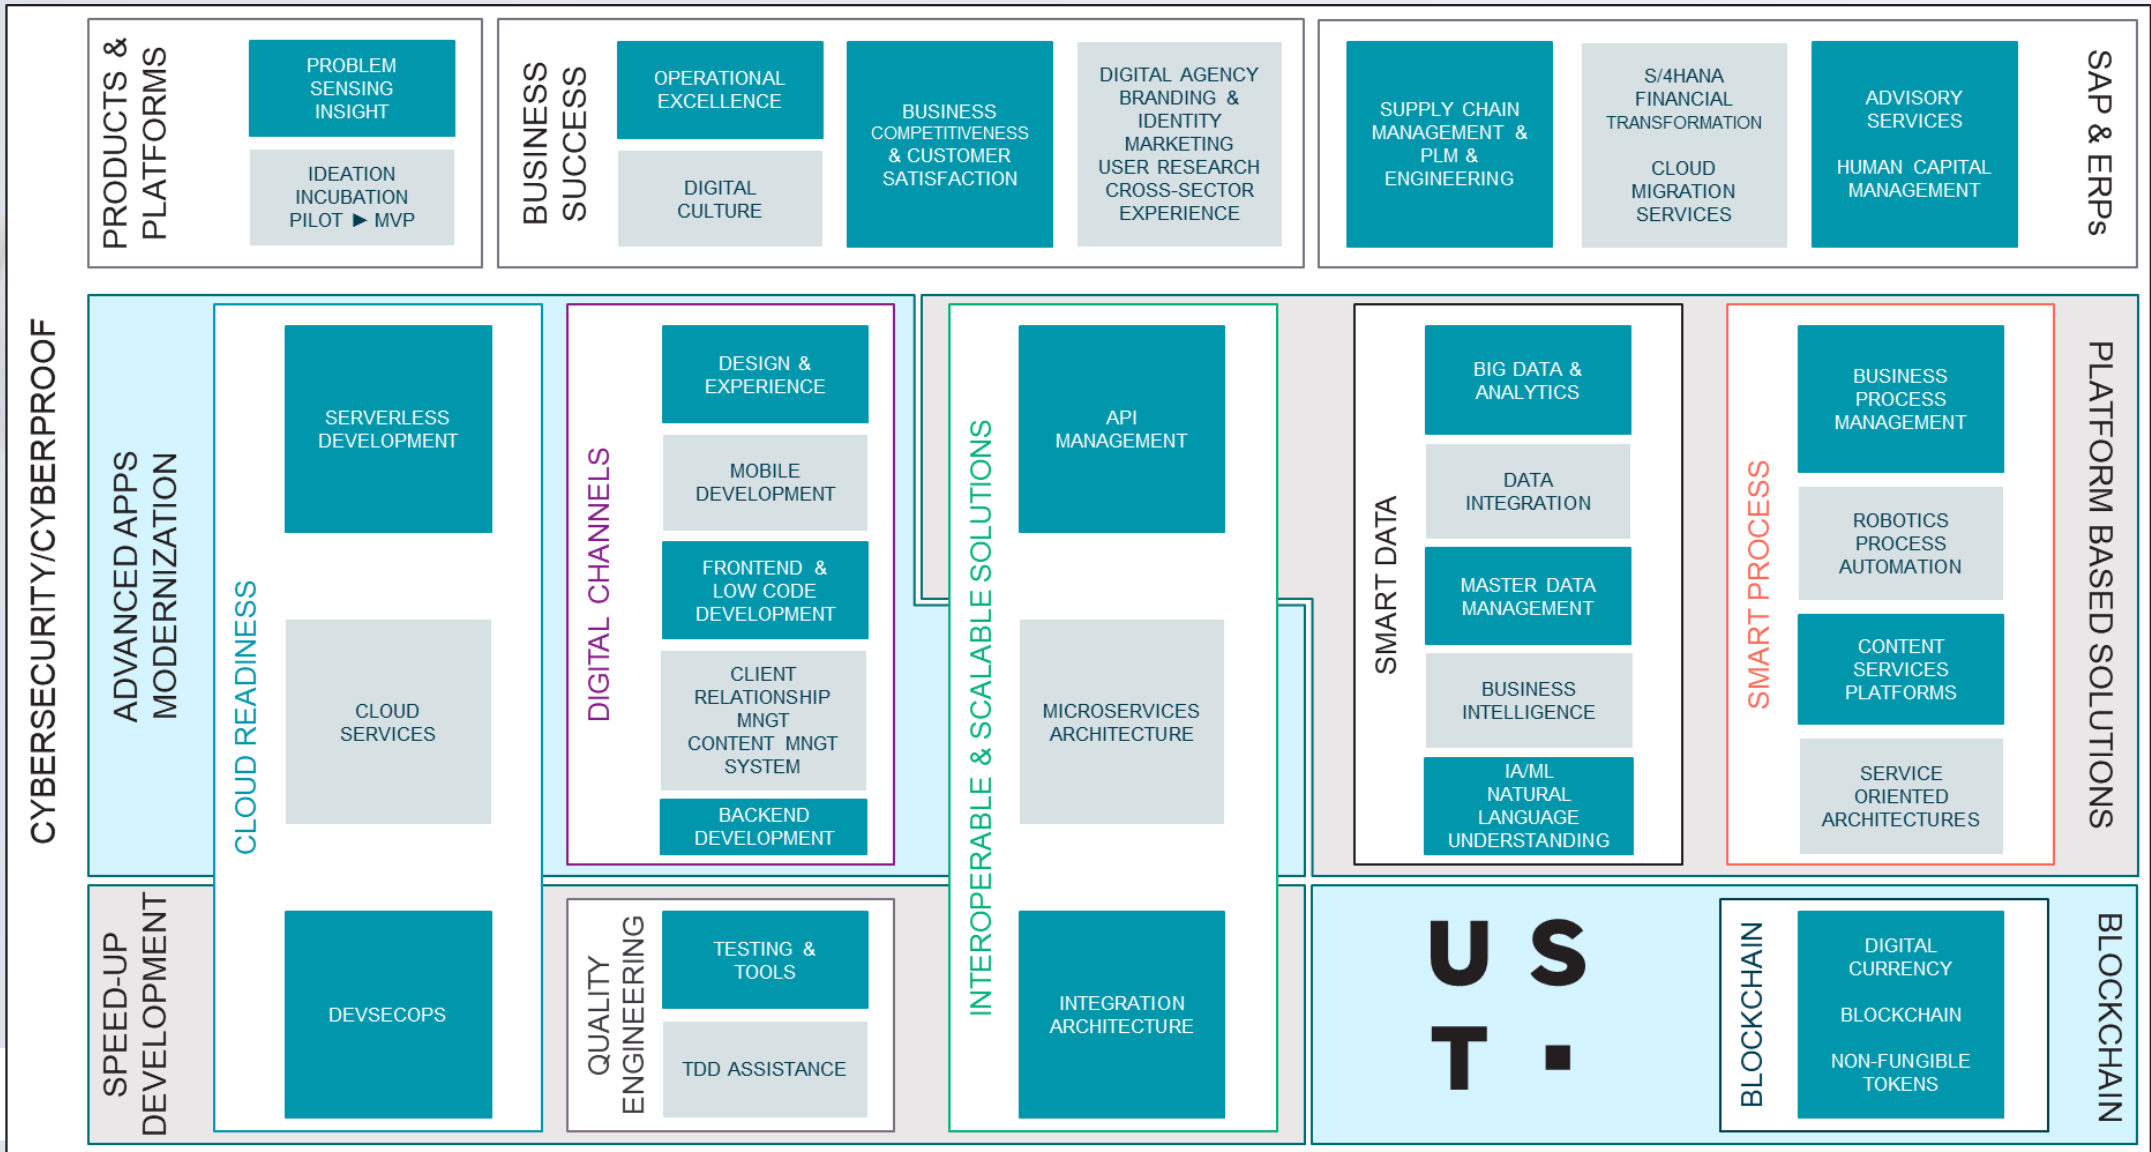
PRODUCTS & PLATFORMS

PROBLEM SENSING INSIGHT

IDEATION INCUBATION PILOT ▶ MVP

BUSINESS SUCCESS

OPERATIONAL EXCELLENCE

DIGITAL CULTURE

BUSINESS COMPETITIVENESS & CUSTOMER SATISFACTION

DIGITAL AGENCY BRANDING & IDENTITY MARKETING USER RESEARCH CROSS-SECTOR EXPERIENCE

SUPPLY CHAIN MANAGEMENT & PLM & ENGINEERING

S/4HANA FINANCIAL TRANSFORMATION

CLOUD MIGRATION SERVICES

ADVISORY SERVICES

HUMAN CAPITAL MANAGEMENT

SAP & ERPS

CYBERSECURITY/CYBERPROOF

ADVANCED APPS MODERNIZATION

CLOUD READINESS

SERVERLESS DEVELOPMENT

CLOUD SERVICES

DEVSECOPS

DIGITAL CHANNELS

DESIGN & EXPERIENCE

MOBILE DEVELOPMENT

FRONTEND & LOW CODE DEVELOPMENT

CLIENT RELATIONSHIP MNGT CONTENT MNGT SYSTEM

BACKEND DEVELOPMENT

INTEROPERABLE & SCALABLE SOLUTIONS

API MANAGEMENT

MICROSERVICES ARCHITECTURE

INTEGRATION ARCHITECTURE

SMART DATA

BIG DATA & ANALYTICS

DATA INTEGRATION

MASTER DATA MANAGEMENT

BUSINESS INTELLIGENCE

IA/ML NATURAL LANGUAGE UNDERSTANDING

SMART PROCESS

BUSINESS PROCESS MANAGEMENT

ROBOTICS PROCESS AUTOMATION

CONTENT SERVICES PLATFORMS

SERVICE ORIENTED ARCHITECTURES

PLATFORM BASED SOLUTIONS

SPEED-UP DEVELOPMENT

QUALITY ENGINEERING

TESTING & TOOLS

TDD ASSISTANCE

U S T .

BLOCKCHAIN

DIGITAL CURRENCY

BLOCKCHAIN

NON-FUNGIBLE TOKENS

BLOCKCHAIN